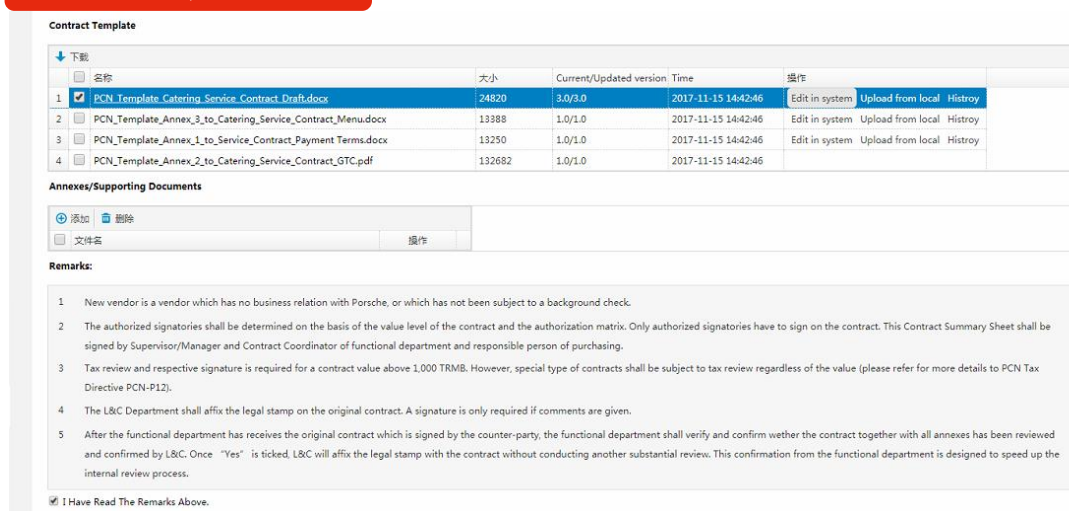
Contract Template

下载

| | | 名称 | 大小 | Current/Updated version | Time | 操作 |
|---|---|---|---|---|---|---|
| 1 | ☑ | PCN_Template_Catering_Service_Contract_Draft.docx | 24820 | 3.0/3.0 | 2017-11-15 14:42:46 | Edit in system Upload from local Histroy |
| 2 | ☐ | PCN_Template_Annex_3_to_Catering_Service_Contract_Menu.docx | 13388 | 1.0/1.0 | 2017-11-15 14:42:46 | Edit in system Upload from local Histroy |
| 3 | ☐ | PCN_Template_Annex_1_to_Service_Contract_Payment Terms.docx | 13250 | 1.0/1.0 | 2017-11-15 14:42:46 | Edit in system Upload from local Histroy |
| 4 | ☐ | PCN_Template_Annex_2_to_Catering_Service_Contract_GTC.pdf | 132682 | 1.0/1.0 | 2017-11-15 14:42:46 | |

Annexes/Supporting Documents

添加 删除

| 文件名 | 操作 |
|---|---|

Remarks:

1 New vendor is a vendor which has no business relation with Porsche, or which has not been subject to a background check.

2 The authorized signatories shall be determined on the basis of the value level of the contract and the authorization matrix. Only authorized signatories have to sign on the contract. This Contract Summary Sheet shall be signed by Supervisor/Manager and Contract Coordinator of functional department and responsible person of purchasing.

3 Tax review and respective signature is required for a contract value above 1,000 TRMB. However, special type of contracts shall be subject to tax review regardless of the value (please refer for more details to PCN Tax Directive PCN-P12).

4 The L&C Department shall affix the legal stamp on the original contract. A signature is only required if comments are given.

5 After the functional department has receives the original contract which is signed by the counter-party, the functional department shall verify and confirm wether the contract together with all annexes has been reviewed and confirmed by L&C. Once "Yes" is ticked, L&C will affix the legal stamp with the contract without conducting another substantial review. This confirmation from the functional department is designed to speed up the internal review process.

☑ I Have Read The Remarks Above.